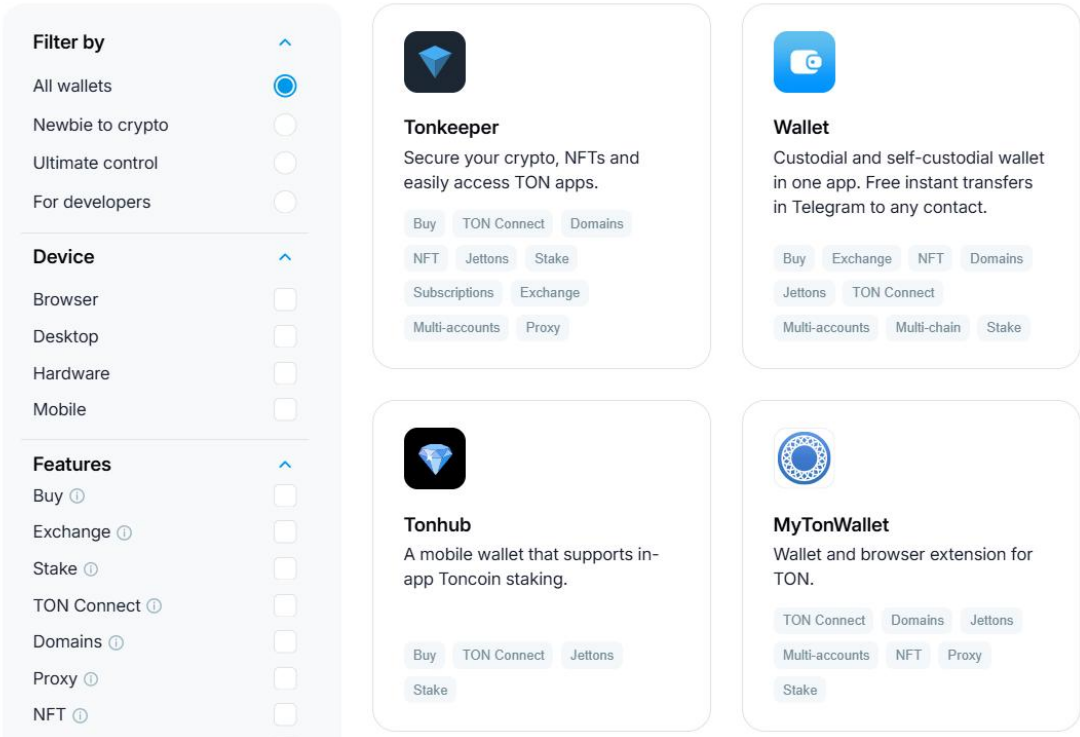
Filter by

All wallets

Newbie to crypto

Ultimate control

For developers

Device

Browser

Desktop

Hardware

Mobile

Features

Buy

Exchange

Stake

TON Connect

Domains

Proxy

NFT

Tonkeeper

Secure your crypto, NFTs and easily access TON apps.

Buy TON Connect Domains NFT Jettons Stake Subscriptions Exchange Multi-accounts Proxy

Wallet

Custodial and self-custodial wallet in one app. Free instant transfers in Telegram to any contact.

Buy Exchange NFT Domains Jettons TON Connect Multi-accounts Multi-chain Stake

Tonhub

A mobile wallet that supports in-app Toncoin staking.

Buy TON Connect Jettons Stake

MyTonWallet

Wallet and browser extension for TON.

TON Connect Domains Jettons Multi-accounts NFT Proxy Stake